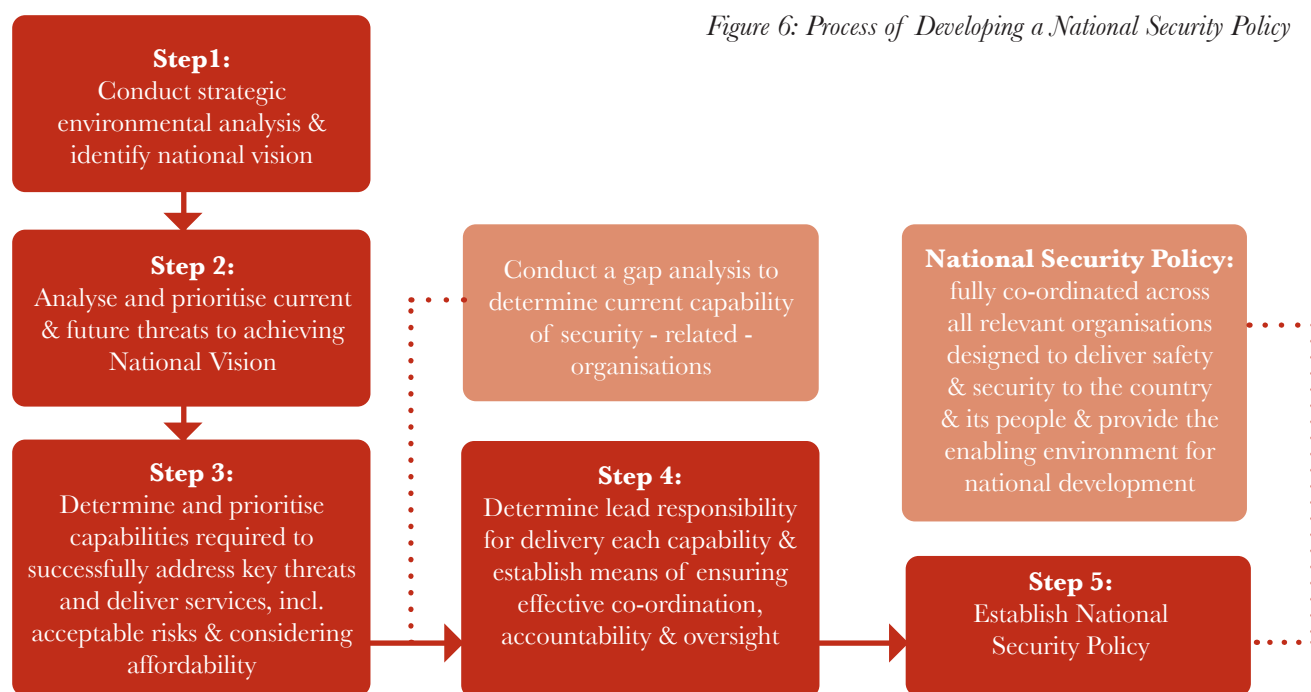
Figure 6: Process of Developing a National Security Policy

Step1:
Conduct strategic environmental analysis & identify national vision

Step 2:
Analyse and prioritise current & future threats to achieving National Vision

Step 3:
Determine and prioritise capabilities required to successfully address key threats and deliver services, incl. acceptable risks & considering affordability

Conduct a gap analysis to determine current capability of security - related - organisations

Step 4:
Determine lead responsibility for delivery each capability & establish means of ensuring effective co-ordination, accountability & oversight

National Security Policy:
fully co-ordinated across all relevant organisations designed to deliver safety & security to the country & its people & provide the enabling environment for national development

Step 5:
Establish National Security Policy